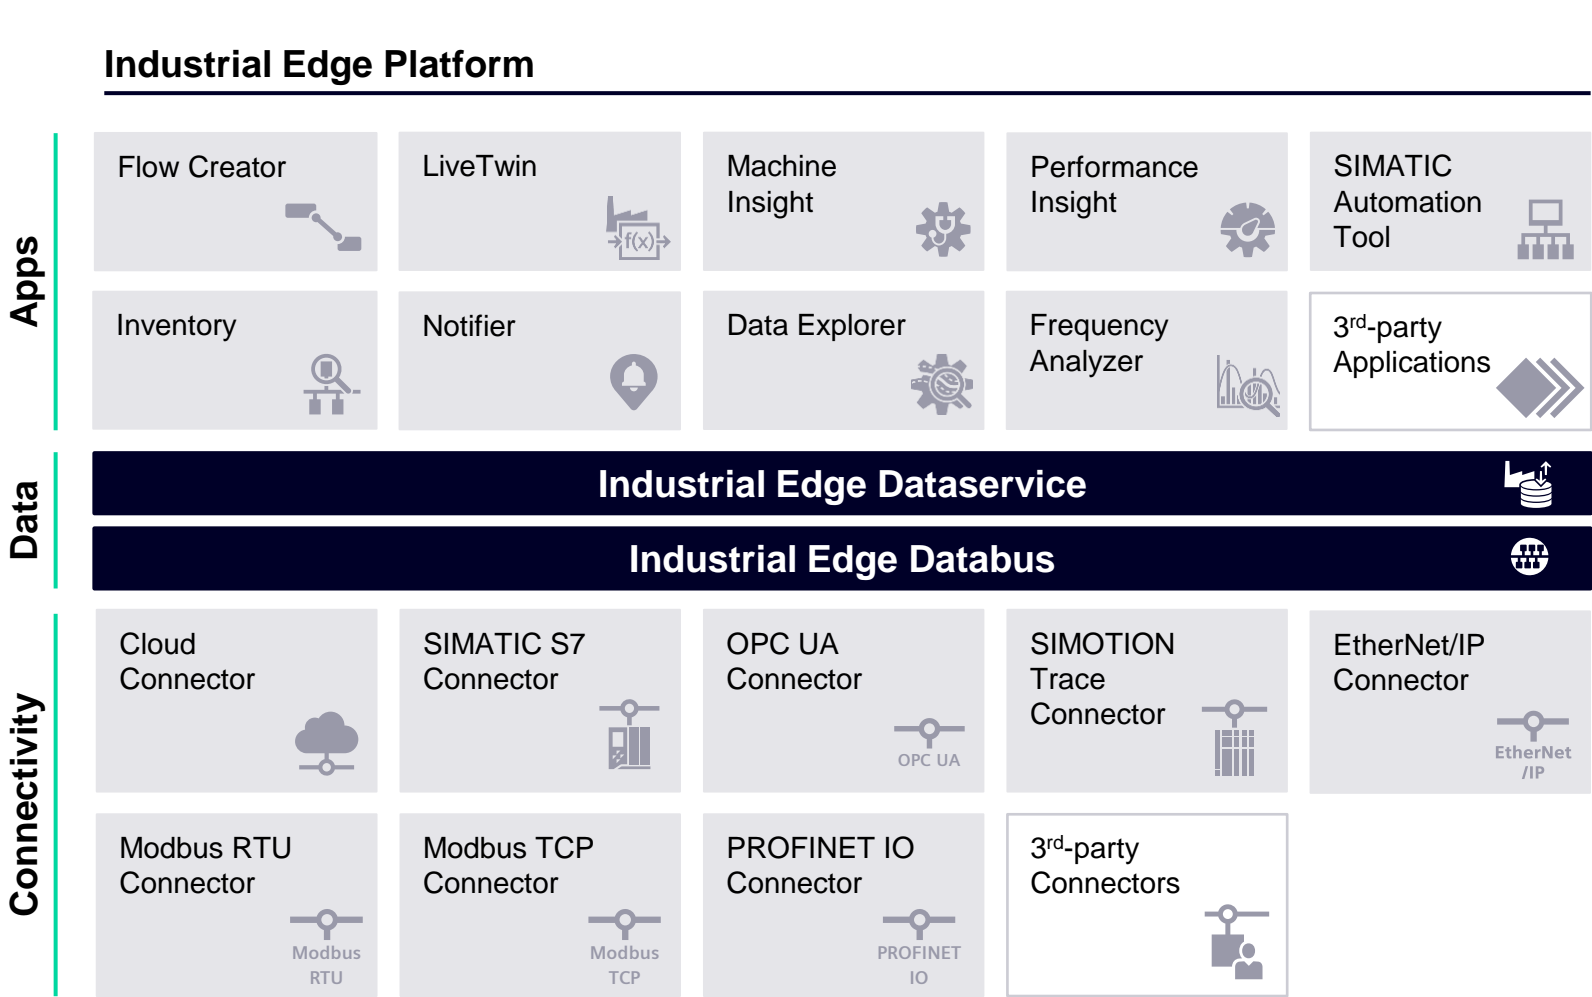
Industrial Edge Platform

Apps

Flow Creator

LiveTwin

f(x)

Machine Insight

Performance Insight

SIMATIC Automation Tool

Inventory

Notifier

Data Explorer

Frequency Analyzer

3$^{rd}$-party Applications

Data

Industrial Edge Dataservice

Industrial Edge Databus

Connectivity

Cloud Connector

SIMATIC S7 Connector

OPC UA Connector

OPC UA

SIMOTION Trace Connector

EtherNet/IP Connector

EtherNet /IP

Modbus RTU Connector

Modbus RTU

Modbus TCP Connector

Modbus TCP

PROFINET IO Connector

PROFINET IO

3$^{rd}$-party Connectors